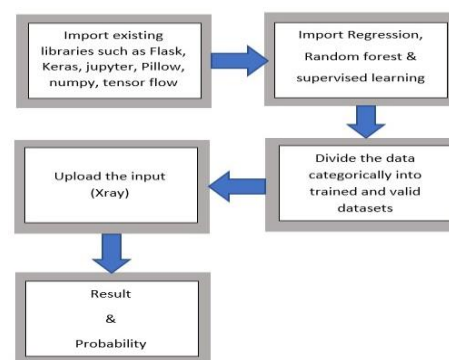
Import existing libraries such as Flask, Keras, jupyter, Pillow, numpy, tensor flow

Import Regression, Random forest & supervised learning

Divide the data categorically into trained and valid datasets

Upload the input (Xray)

Result

&

Probability